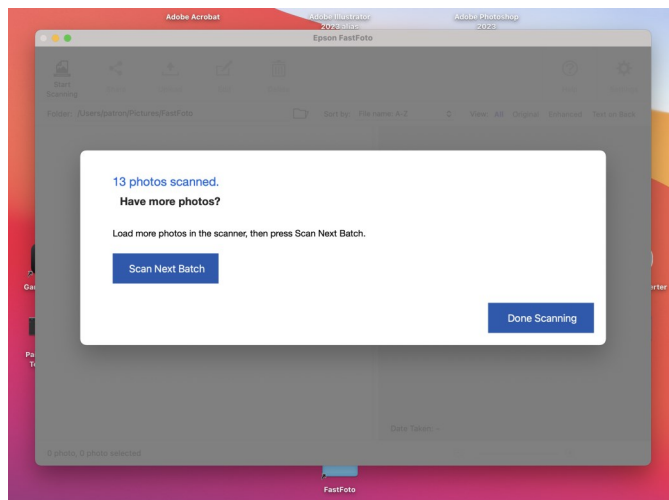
Adobe Acrobat

Adobe Illustrator 2023

Adobe Photoshop 2023

Epson FastFoto

Start Scanning

Folder: /Users/patron/Pictures/FastFoto

Sort by: File name: A-Z

View: All Original Enhanced Text on Back

13 photos scanned.

Have more photos?

Load more photos in the scanner, then press Scan Next Batch.

Scan Next Batch

Done Scanning

Date Taken: -

0 photo, 0 photo selected

FastFoto